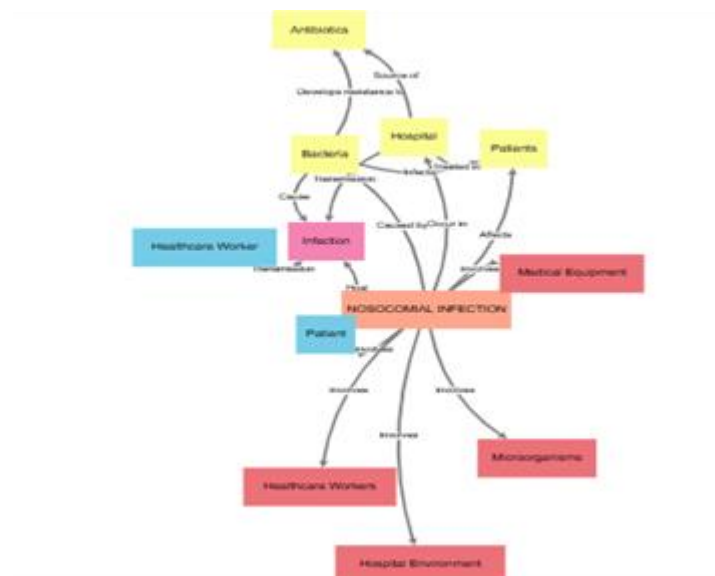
Antibiotics

Source of

Develops resistance to

Hospital

Bacteria

Patients

Transmission

Infects

Created in

Causes

Healthcare Worker

Infection

Caused by

Occur in

Affects

Transmission

Risk

Involves

Medical Equipment

NOSOCOMIAL INFECTION

Patient

Involves

Involves

Involves

Involves

Microorganisms

Healthcare Workers

Hospital Environment